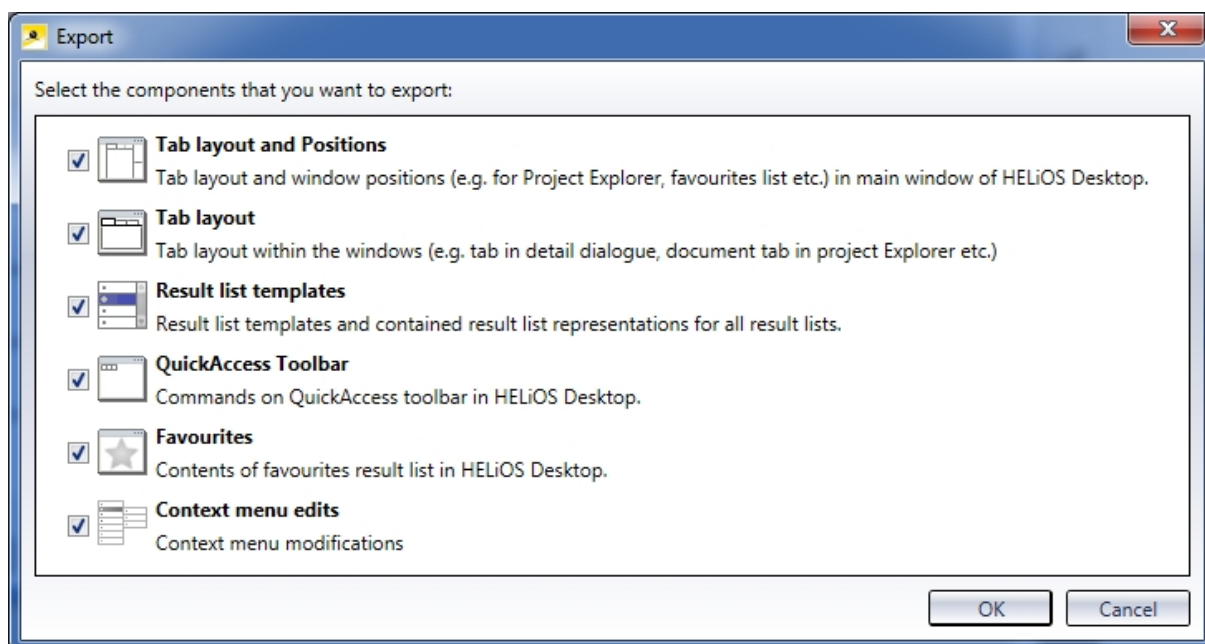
Export

Select the components that you want to export:

Tab layout and Positions
Tab layout and window positions (e.g. for Project Explorer, favourites list etc.) in main window of HELiOS Desktop.

Tab layout
Tab layout within the windows (e.g. tab in detail dialogue, document tab in project Explorer etc.)

Result list templates
Result list templates and contained result list representations for all result lists.

QuickAccess Toolbar
Commands on QuickAccess toolbar in HELiOS Desktop.

Favourites
Contents of favourites result list in HELiOS Desktop.

Context menu edits
Context menu modifications

OK Cancel